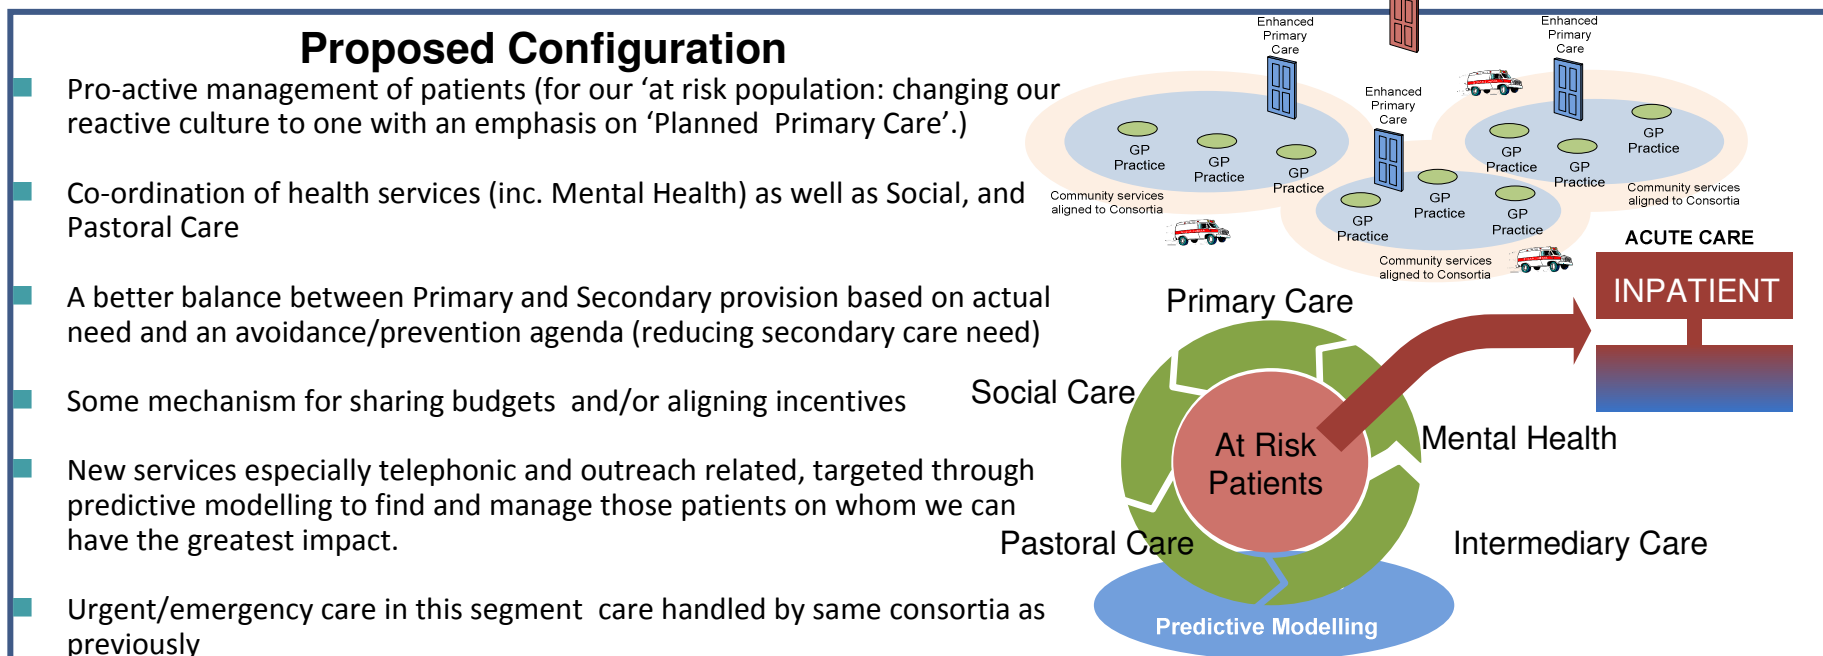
Proposed Configuration

Pro-active management of patients (for our 'at risk population: changing our reactive culture to one with an emphasis on 'Planned Primary Care'.)

Co-ordination of health services (inc. Mental Health) as well as Social, and Pastoral Care

A better balance between Primary and Secondary provision based on actual need and an avoidance/prevention agenda (reducing secondary care need)

Some mechanism for sharing budgets and/or aligning incentives

New services especially telephonic and outreach related, targeted through predictive modelling to find and manage those patients on whom we can have the greatest impact.

Urgent/emergency care in this segment care handled by same consortia as previously

Enhanced Primary Care

Enhanced Primary Care

Enhanced Primary Care

GP Practice

GP Practice

GP Practice

GP Practice

GP Practice

GP Practice

GP Practice

GP Practice

GP Practice

Community services aligned to Consortia

Community services aligned to Consortia

Community services aligned to Consortia

ACUTE CARE

INPATIENT

Primary Care

Social Care

At Risk Patients

Mental Health

Pastoral Care

Intermediary Care

Predictive Modelling